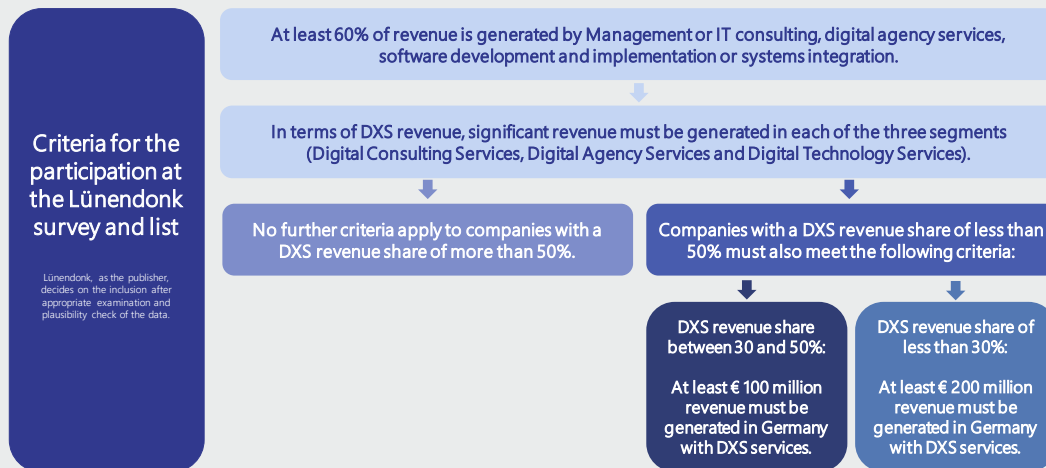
Criteria for the participation at the Lünendonk survey and list

Lünendonk, as the publisher, decides on the inclusion after appropriate examination and plausibility check of the data.

At least 60% of revenue is generated by Management or IT consulting, digital agency services, software development and implementation or systems integration.

In terms of DXS revenue, significant revenue must be generated in each of the three segments (Digital Consulting Services, Digital Agency Services and Digital Technology Services).

No further criteria apply to companies with a DXS revenue share of more than 50%.

Companies with a DXS revenue share of less than 50% must also meet the following criteria:

DXS revenue share between 30 and 50%:

At least € 100 million revenue must be generated in Germany with DXS services.

DXS revenue share of less than 30%:

At least € 200 million revenue must be generated in Germany with DXS services.